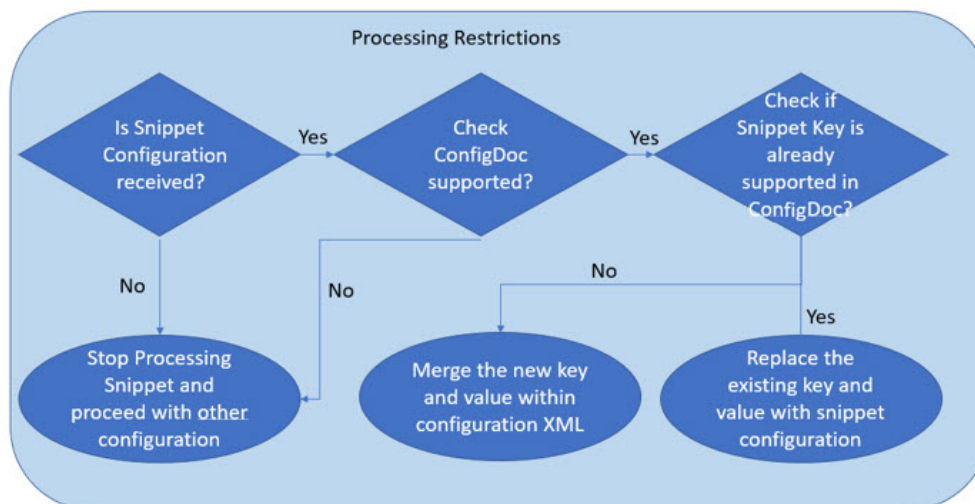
Processing Restrictions

Is Snippet Configuration received?

Yes

Check ConfigDoc supported?

Yes

Check if Snippet Key is already supported in ConfigDoc?

No

No

No

Yes

Stop Processing Snippet and proceed with other configuration

Merge the new key and value within configuration XML

Replace the existing key and value with snippet configuration